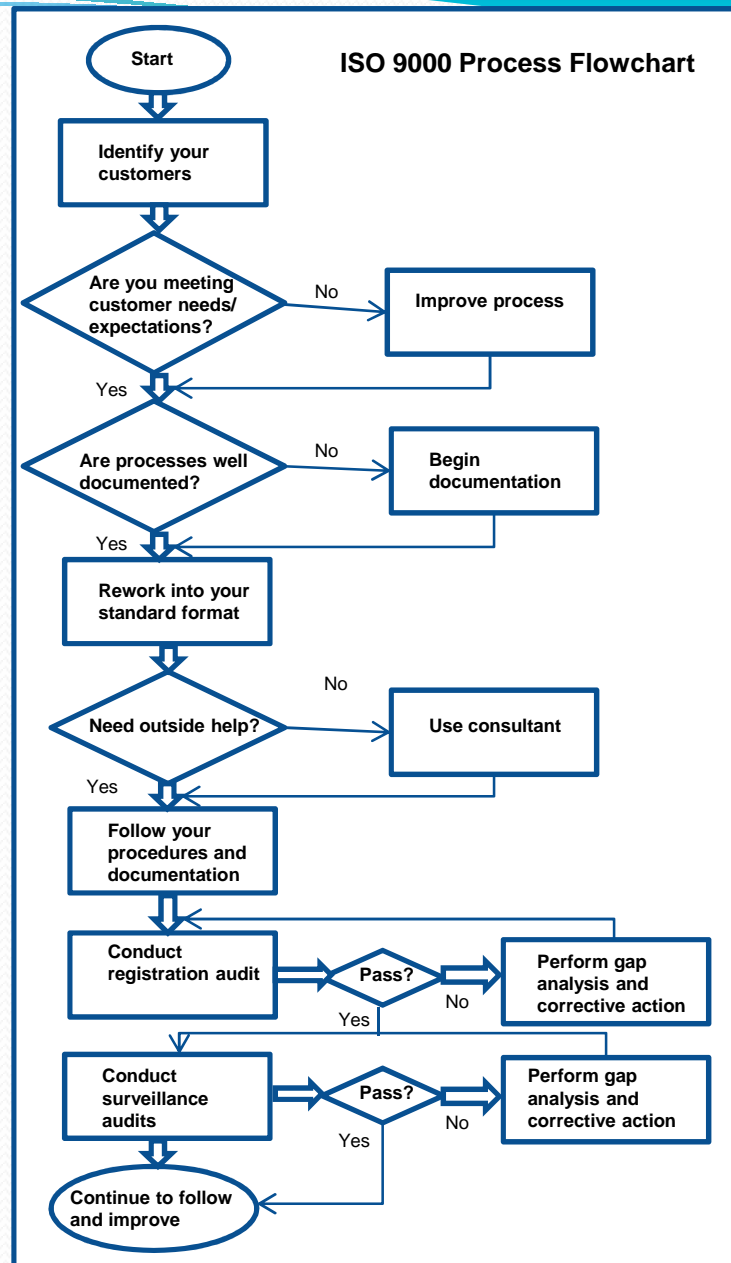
Start

ISO 9000 Process Flowchart

Identify your customers

Are you meeting customer needs/ expectations?

No

Improve process

Yes

Are processes well documented?

No

Begin documentation

Yes

Rework into your standard format

No

Need outside help?

Use consultant

Yes

Follow your procedures and documentation

Conduct registration audit

Pass?

Perform gap analysis and corrective action

No

Yes

Conduct surveillance audits

Pass?

Perform gap analysis and corrective action

No

Yes

Continue to follow and improve